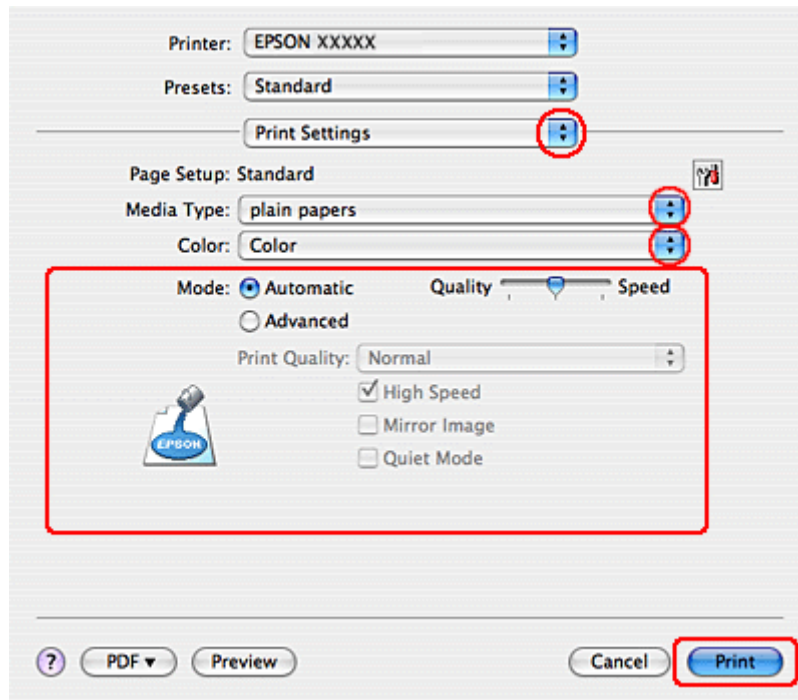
Printer: EPSON XXXXX

Presets: Standard

Print Settings

Page Setup: Standard

Media Type: plain papers

Color: Color

Mode: Automatic

Quality Speed

Advanced

Print Quality: Normal

High Speed

Mirror Image

Quiet Mode

EPSON

?

PDF ▾

Preview

Cancel

Print